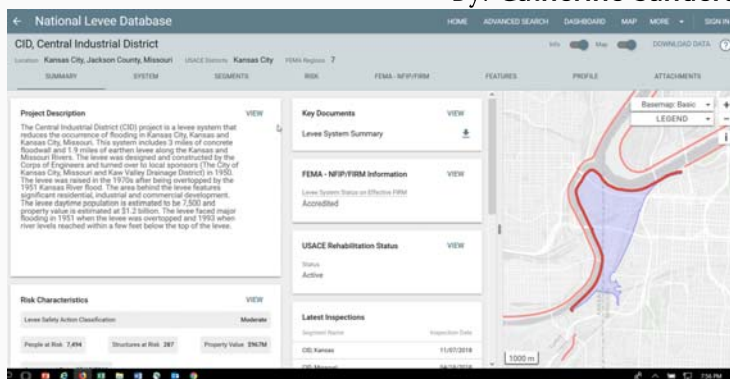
By: Catherine Sanders

← National Levee Database

HOME ADVANCED SEARCH DASHBOARD MAP MORE SIGN IN

CID, Central Industrial District

Location Kansas City, Jackson County, Missouri USACE Districts Kansas City FEMA Regions 7

Info Map DOWNLOAD DATA

SUMMARY SYSTEM SEGMENTS RISK FEMA - NFIP/FIRM FEATURES PROFILE ATTACHMENTS

Project Description VIEW

The Central Industrial District (CID) project is a levee system that reduces the occurrence of flooding in Kansas City, Kansas and Kansas City, Missouri. This system includes 3 miles of concrete floodwall and 1.9 miles of earthen levee along the Kansas and Missouri Rivers. The levee was designed and constructed by the Corps of Engineers and turned over to local sponsors (The City of Kansas City, Missouri and Kaw Valley Drainage District) in 1950. The levee was raised in the 1970s after being overtopped by the 1951 Kansas River flood. The area behind the levee features significant residential, industrial and commercial development. The levee daytime population is estimated to be 7,500 and property value is estimated at $1.2 billion. The levee faced major flooding in 1951 when the levee was overtopped and 1993 when river levels reached within a few feet below the top of the levee.

Key Documents VIEW

Levee System Summary

FEMA - NFIP/FIRM Information VIEW

Levee System Status on Effective FIRM

Accredited

USACE Rehabilitation Status VIEW

Status

Active

Risk Characteristics VIEW

Levee Safety Action Classification Moderate

People at Risk 7,494 Structures at Risk 287 Property Value $967M

Latest Inspections

Segment Name Inspection Date

CID, Kansas 11/07/2018

CID, Missouri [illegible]

Basemap: Basic

LEGEND

1000 m

7:56 PM